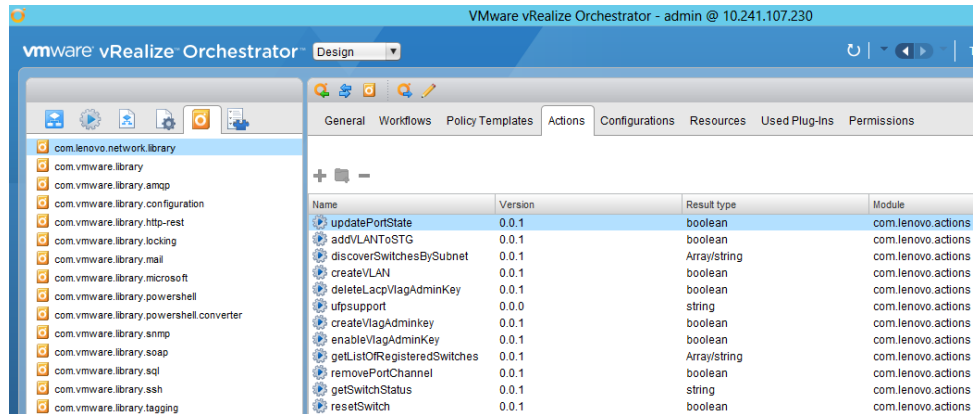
VMware vRealize Orchestrator - admin @ 10.241.107.230

vmware vRealize Orchestrator Design

com.lenovo.network.library
com.vmware.library
com.vmware.library.amqp
com.vmware.library.configuration
com.vmware.library.http-rest
com.vmware.library.locking
com.vmware.library.mail
com.vmware.library.microsoft
com.vmware.library.powershell
com.vmware.library.powershell.converter
com.vmware.library.snmp
com.vmware.library.soap
com.vmware.library.sql
com.vmware.library.ssh
com.vmware.library.tagging

General Workflows Policy Templates Actions Configurations Resources Used Plug-Ins Permissions

| Name | Version | Result type | Module |
|---|---|---|---|
| updatePortState | 0.0.1 | boolean | com.lenovo.actions |
| addVLANToSTG | 0.0.1 | boolean | com.lenovo.actions |
| discoverSwitchesBySubnet | 0.0.1 | Array/string | com.lenovo.actions |
| createVLAN | 0.0.1 | boolean | com.lenovo.actions |
| deleteLacpVlagAdminKey | 0.0.1 | boolean | com.lenovo.actions |
| ufpsupport | 0.0.0 | string | com.lenovo.actions |
| createVlagAdminkey | 0.0.1 | boolean | com.lenovo.actions |
| enableVlagAdminKey | 0.0.1 | boolean | com.lenovo.actions |
| getListOfRegisteredSwitches | 0.0.1 | Array/string | com.lenovo.actions |
| removePortChannel | 0.0.1 | boolean | com.lenovo.actions |
| getSwitchStatus | 0.0.1 | string | com.lenovo.actions |
| resetSwitch | 0.0.1 | boolean | com.lenovo.actions |